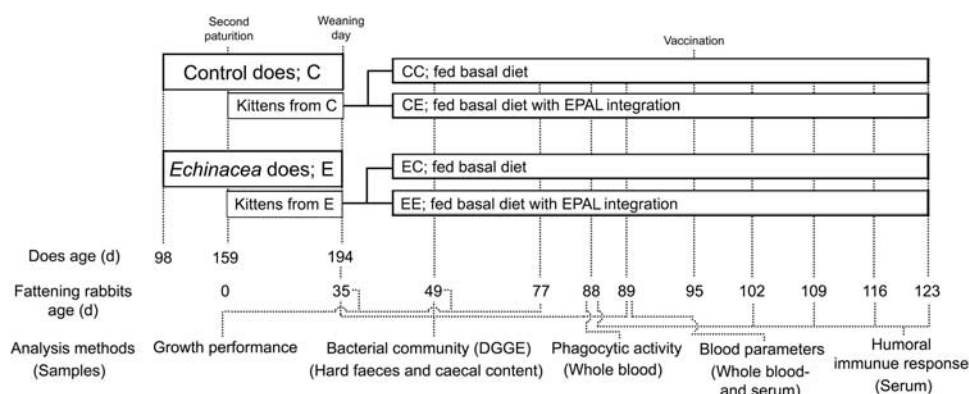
Second paturition

Weaning day

Vaccination

Control does; C

CC; fed basal diet

Kittens from C

CE; fed basal diet with EPAL integration

*Echinacea* does; E

EC; fed basal diet

Kittens from E

EE; fed basal diet with EPAL integration

Does age (d) 98 159 194

Fattening rabbits age (d) 0 35 49 77 88 89 95 102 109 116 123

Analysis methods (Samples)

Growth performance

Bacterial community (DGGE) (Hard faeces and caecal content)

Phagocytic activity (Whole blood)

Blood parameters (Whole blood- and serum)

Humoral immunue response (Serum)